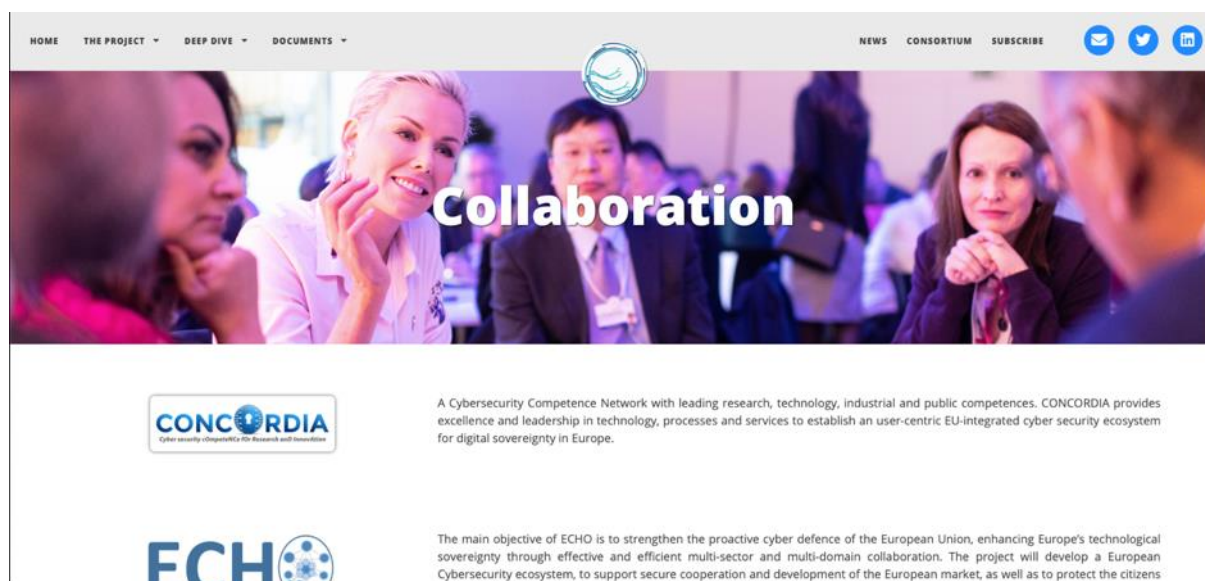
HOME THE PROJECT ▾ DEEP DIVE ▾ DOCUMENTS ▾

NEWS CONSORTIUM SUBSCRIBE

Collaboration

CONCORDIA
Cyber security cOmpeteNCe fOr Research anD Innovation

A Cybersecurity Competence Network with leading research, technology, industrial and public competences. CONCORDIA provides excellence and leadership in technology, processes and services to establish an user-centric EU-integrated cyber security ecosystem for digital sovereignty in Europe.

ECH

The main objective of ECHO is to strengthen the proactive cyber defence of the European Union, enhancing Europe's technological sovereignty through effective and efficient multi-sector and multi-domain collaboration. The project will develop a European Cybersecurity ecosystem, to support secure cooperation and development of the European market, as well as to protect the citizens